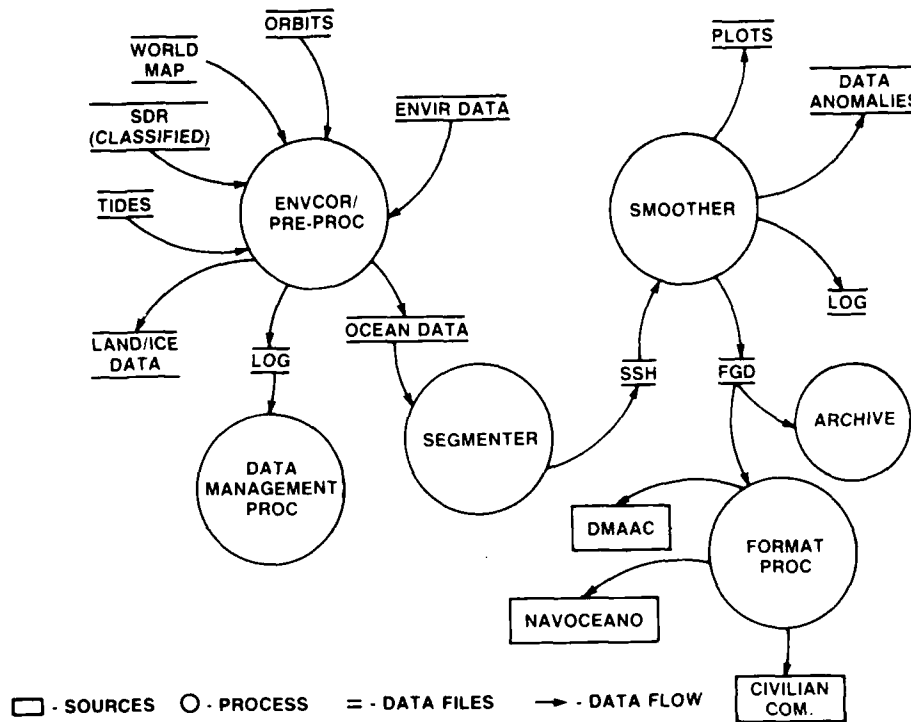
ORBITS
WORLD MAP
SDR (CLASSIFIED)
ENVIR DATA
TIDES
ENVCOR/ PRE-PROC
LAND/ICE DATA
LOG
OCEAN DATA
DATA MANAGEMENT PROC
SEGMENTER
PLOTS
DATA ANOMALIES
SMOOTHER
LOG
SSH
FGD
ARCHIVE
DMAAC
FORMAT PROC
NAVOCEANO
CIVILIAN COM.

▭ - SOURCES ○ - PROCESS = - DATA FILES → - DATA FLOW